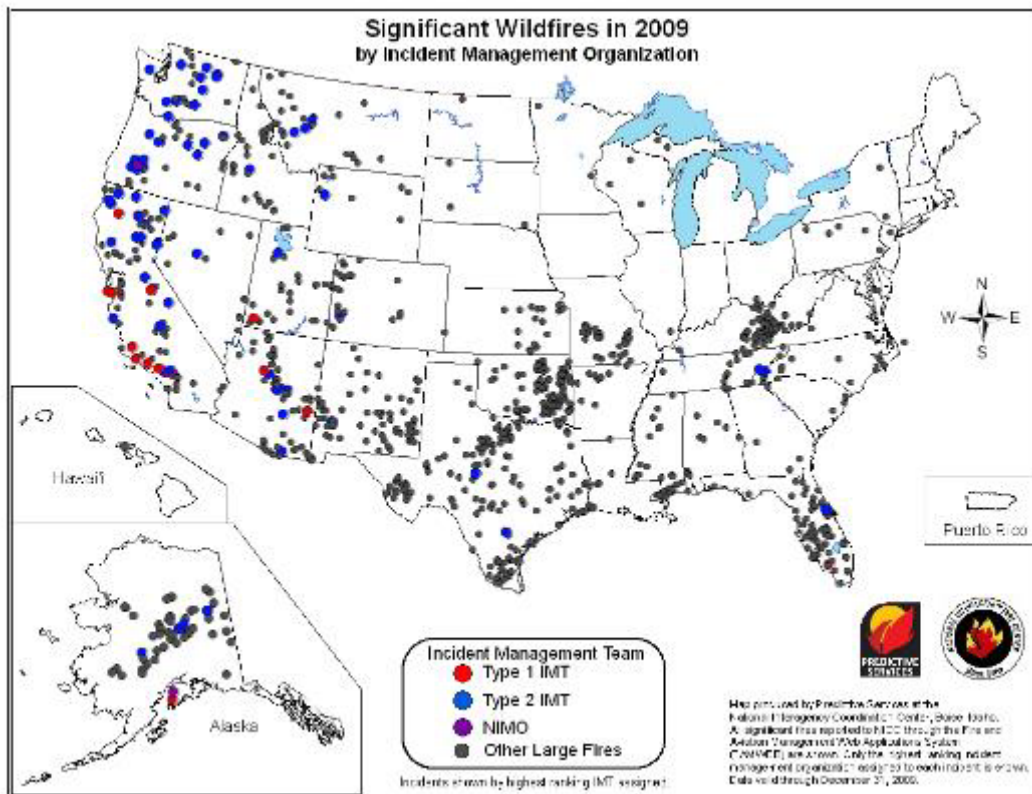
Significant Wildfires in 2009
by Incident Management Organization

N
W
E
S

Hawaii

Puerto Rico

Alaska

Incident Management Team
Type 1 IMT
Type 2 IMT
NIMO
Other Large Fires

Incidents shown by highest ranking IMT assigned.

PREDICTIVE SERVICES

Map produced by Predictive Services at the National Interagency Coordination Center, Boise Idaho. A significant fire reported to NICC through the Fire and Aviation Management Web Applications System (FAMWEB) are shown. Only the highest ranking incident management organization assigned to each incident is shown. Data valid through December 31, 2009.